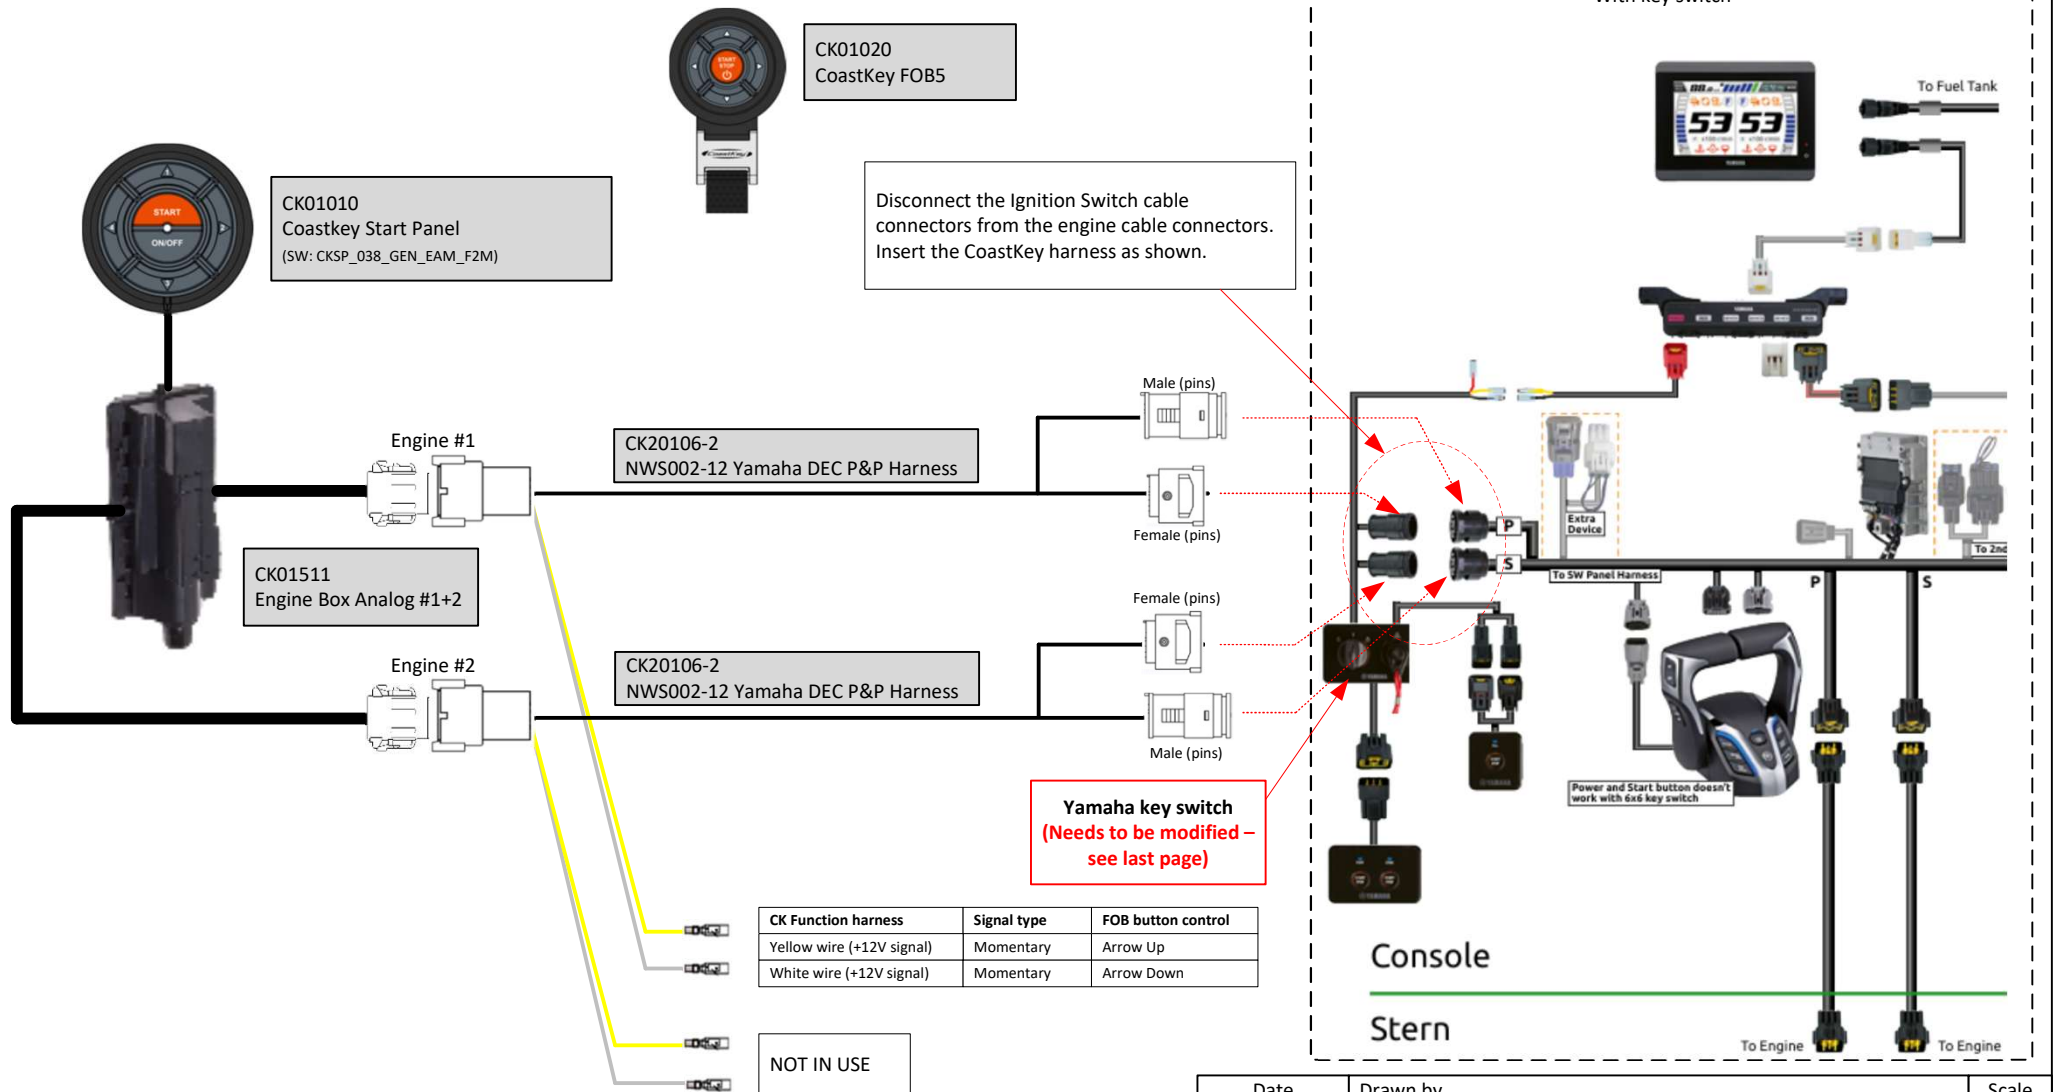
CK01020
CoastKey FOB5

START STOP

CK01010
Coastkey Start Panel
(SW: CKSP_038_GEN_EAM_F2M)

START
ON/OFF

Disconnect the Ignition Switch cable connectors from the engine cable connectors. Insert the CoastKey harness as shown.

To Fuel Tank

53 53

Male (pins)

Engine #1

CK20106-2
NWS002-12 Yamaha DEC P&P Harness

Female (pins)

CK01511
Engine Box Analog #1+2

Extra Device

P

S

To SW Panel Harness

To 2nd

Female (pins)

Engine #2

CK20106-2
NWS002-12 Yamaha DEC P&P Harness

Male (pins)

P

S

Power and Start button doesn't work with 6x6 key switch

Yamaha key switch
(Needs to be modified – see last page)

| CK Function harness | Signal type | FOB button control |
|---|---|---|
| Yellow wire (+12V signal) | Momentary | Arrow Up |
| White wire (+12V signal) | Momentary | Arrow Down |

Console

Stern

To Engine

To Engine

NOT IN USE

Date

Drawn by

Scale